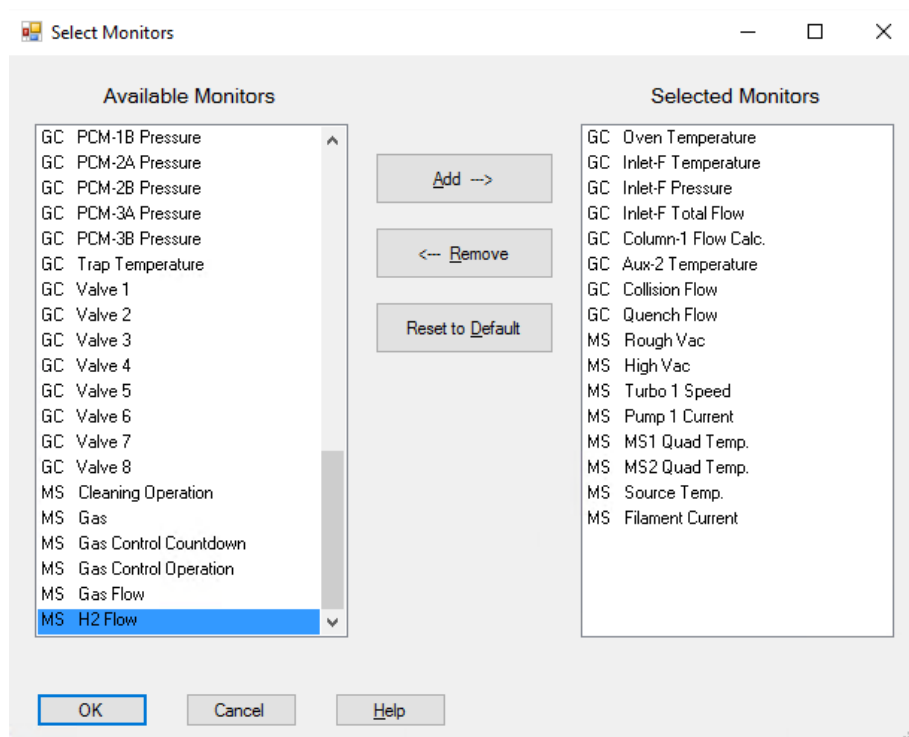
Select Monitors

Available Monitors

GC PCM-1B Pressure
GC PCM-2A Pressure
GC PCM-2B Pressure
GC PCM-3A Pressure
GC PCM-3B Pressure
GC Trap Temperature
GC Valve 1
GC Valve 2
GC Valve 3
GC Valve 4
GC Valve 5
GC Valve 6
GC Valve 7
GC Valve 8
MS Cleaning Operation
MS Gas
MS Gas Control Countdown
MS Gas Control Operation
MS Gas Flow
MS H2 Flow

Add -->

<-- Remove

Reset to Default

Selected Monitors

GC Oven Temperature
GC Inlet-F Temperature
GC Inlet-F Pressure
GC Inlet-F Total Flow
GC Column-1 Flow Calc.
GC Aux-2 Temperature
GC Collision Flow
GC Quench Flow
MS Rough Vac
MS High Vac
MS Turbo 1 Speed
MS Pump 1 Current
MS MS1 Quad Temp.
MS MS2 Quad Temp.
MS Source Temp.
MS Filament Current

OK

Cancel

Help